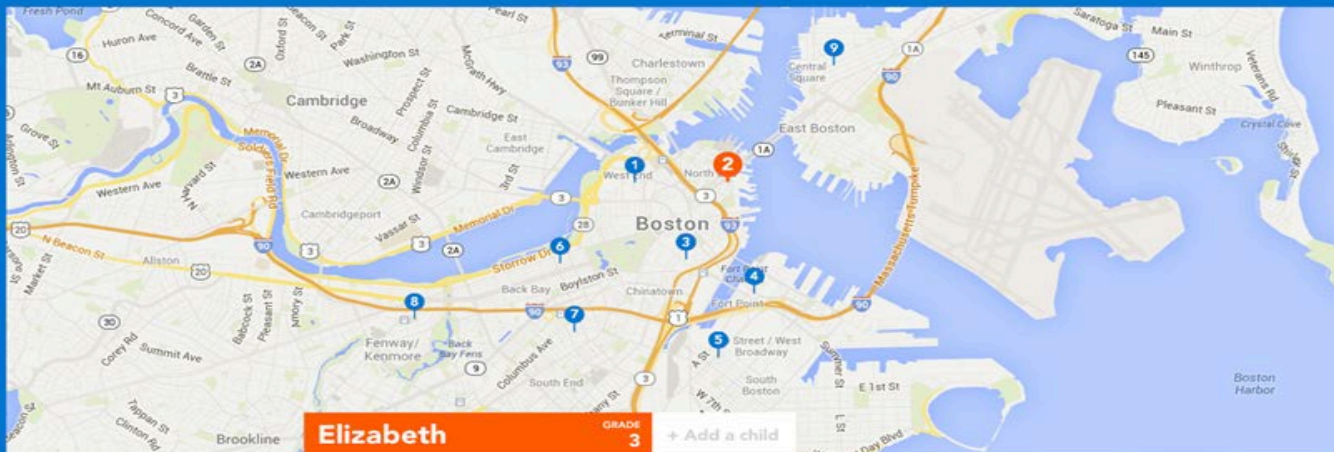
Fresh Pond
Concord Ave
Garden St
Beacon St
Pearl St
Terminal St
Saratoga St
Main St
Huron Ave
16
2A
Oxford St
Park St
Washington St
99
Charlestown
9
1A
145
Winthrop
Brattle St
McGrath Hwy
93
Thompson Square / Bunker Hill
Central Square
90
Veterans Rd
Mt Auburn St
3
Cambridge
Prospect St
Cambridge St
Pleasant St
Grove St
Memorial Dr
Broadway
Columbia St
East Cambridge
East Boston
Crystal Cove
Soldiers Field Rd
1
West End
2
North End
1A
Western Ave
Harvard St
Western Ave
2A
Windsor St
3rd St
3
Massachusetts Turnpike
Cambridgeport
Memorial Dr
3
28
Boston
20
Vassar St
3
2A
6
3
93
N Beacon St
Allston
20
90
3
Storrow Dr
4
Fort Point Channel
Market St
Back Bay
Boylston St
Chinatown
Fort Point
90
8
Babcock St
Pleasant St
Amory St
90
7
1
30
5
Street / West Broadway
Corey Rd
Summit Ave
Fenway/ Kenmore
Back Bay Fens
Columbus Ave
A St
Summer St
9
South Boston
South End
3
W 7th St
E 1st St
Boston Harbor
Tappan St
Clinton Rd
Brookline
Elizabeth
GRADE 3
+ Add a child
Day Blvd
L St